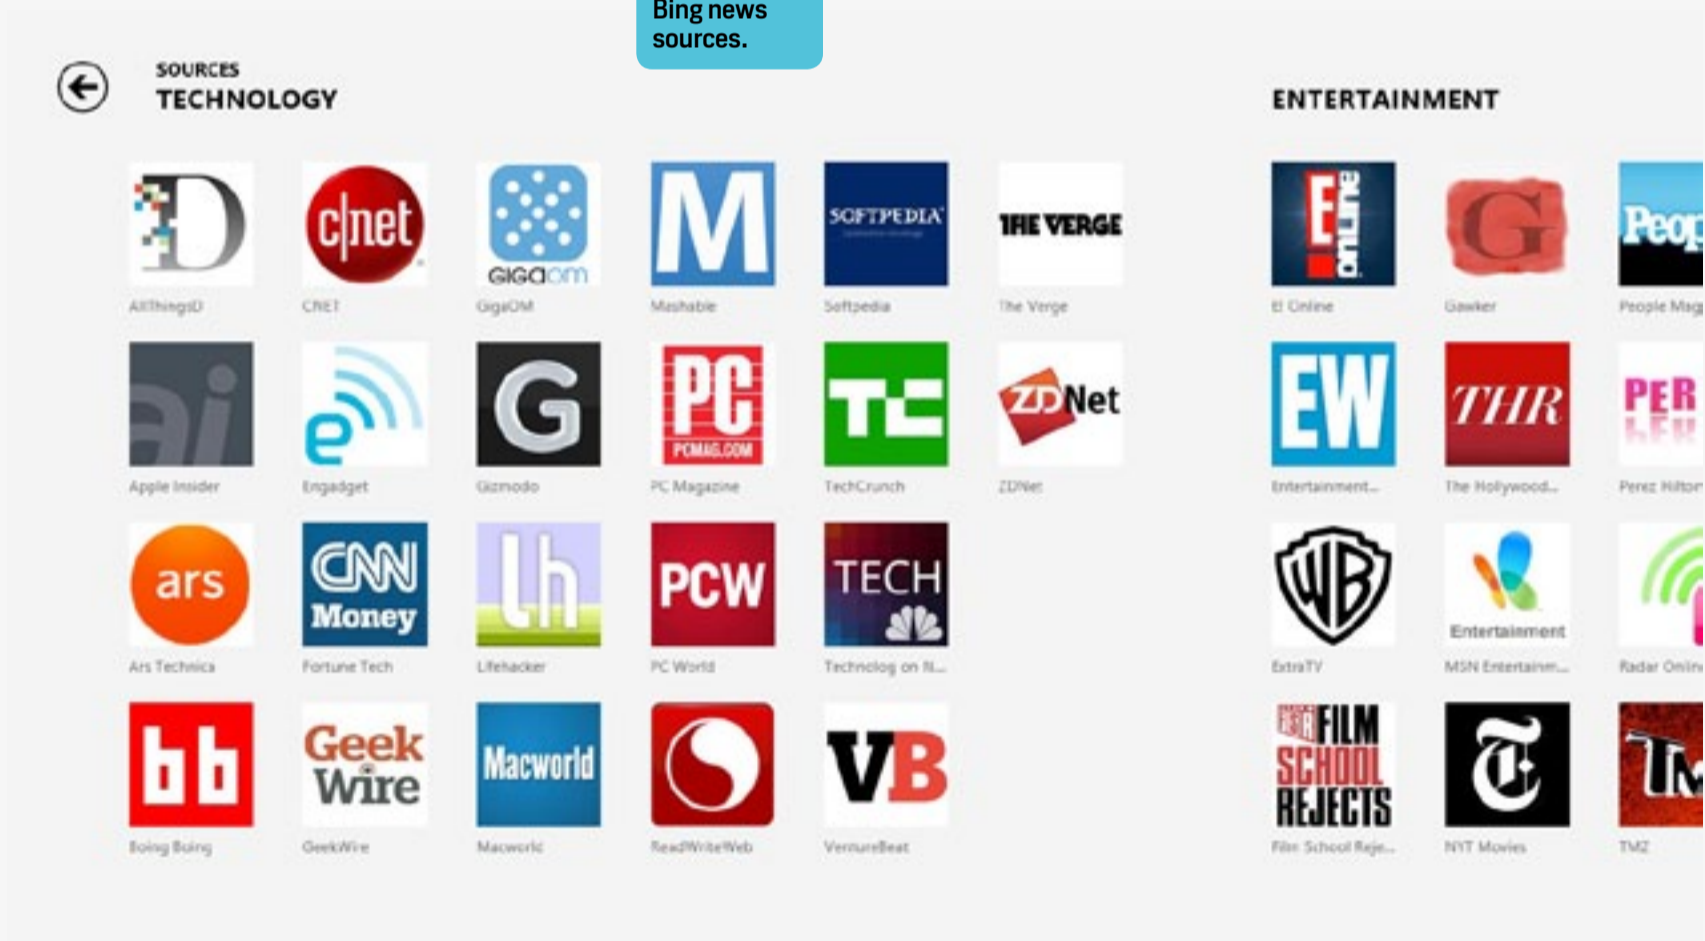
Bing news sources.

SOURCES
TECHNOLOGY

D
AllThingsD

c|net
CNET

GIGAOM
GigaOM

M
Mashable

SOFTPEDIA
Softpedia

THE VERGE
The Verge

ai
Apple Insider

e
Engadget

G
Gizmodo

PC
PCMAG.COM
PC Magazine

TC
TechCrunch

ZDNet
ZDNet

ars
Ars Technica

CNN Money
Fortune Tech

lh
Lifehacker

PCW
PC World

TECH
Technolog on N...

bb
Boing Boing

Geek Wire
GeekWire

Macworld
Macworld

ReadWriteWeb

VB
VentureBeat

ENTERTAINMENT

E! online
E! Online

G
Gawker

Peop
People Mag

EW
Entertainment...

THR
The Hollywood...

PER
Perez Hilton

WB
ExtraTV

Entertainment
MSN Entertainm...

Radar Onlin

FILM SCHOOL REJECTS
Film School Reje...

NYT Movies

TM
TMZ